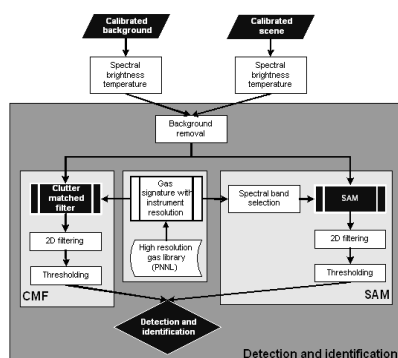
Calibrated background

Calibrated scene

Spectral brightness temperature

Spectral brightness temperature

Background removal

Clutter matched filter

Gas signature with instrument resolution

Spectral band selection

SAM

2D filtering

High resolution gas library (PNNL)

2D filtering

Thresholding

Thresholding

CMF

SAM

Detection and identification

Detection and identification